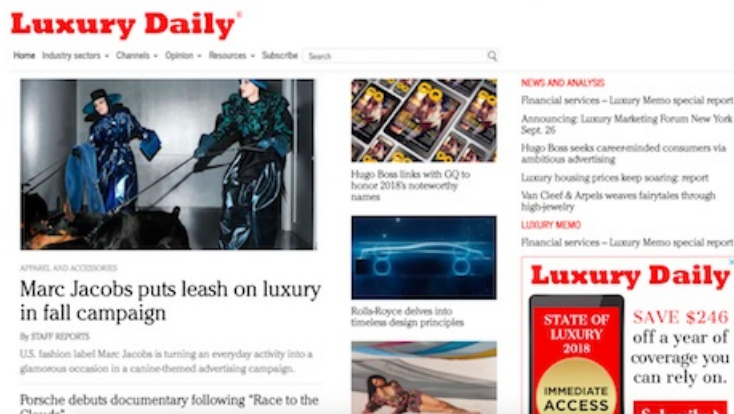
Luxury Daily®

Home Industry sectors Channels Opinion Resources Subscribe Search

APPAREL AND ACCESSORIES

Marc Jacobs puts leash on luxury in fall campaign

By STAFF REPORTS

U.S. fashion label Marc Jacobs is turning an everyday activity into a glamorous occasion in a canine-themed advertising campaign.

Porsche debuts documentary following "Race to the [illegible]

Hugo Boss links with GQ to honor 2018's noteworthy names

Rolls-Royce delves into timeless design principles

NEWS AND ANALYSIS

Financial services – Luxury Memo special report

Announcing: Luxury Marketing Forum New York Sept. 26

Hugo Boss seeks career-minded consumers via ambitious advertising

Luxury housing prices keep soaring: report

Van Cleef & Arpels weaves fairytales through high-jewelry

LUXURY MEMO

Financial services – Luxury Memo special report

Luxury Daily

STATE OF LUXURY 2018

IMMEDIATE ACCESS

SAVE $246 off a year of coverage you can rely on.

Subscribe